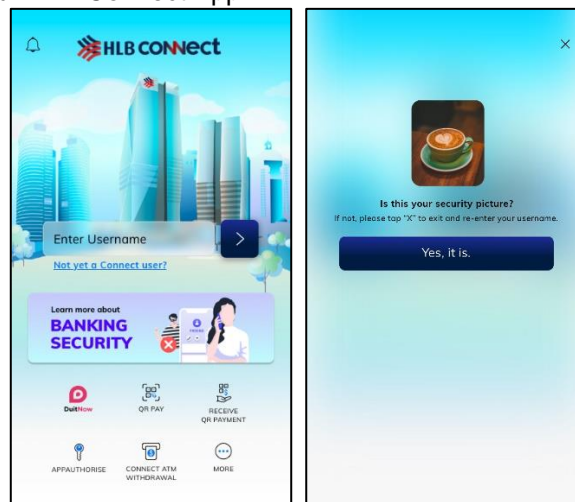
HLB CONNECT

Enter Username

Not yet a Connect user?

Learn more about

BANKING SECURITY

DuitNow

QR PAY

RECEIVE QR PAYMENT

APPAUTHORISE

CONNECT ATM WITHDRAWAL

MORE

×

Is this your security picture?

If not, please tap "X" to exit and re-enter your username.

Yes, it is.